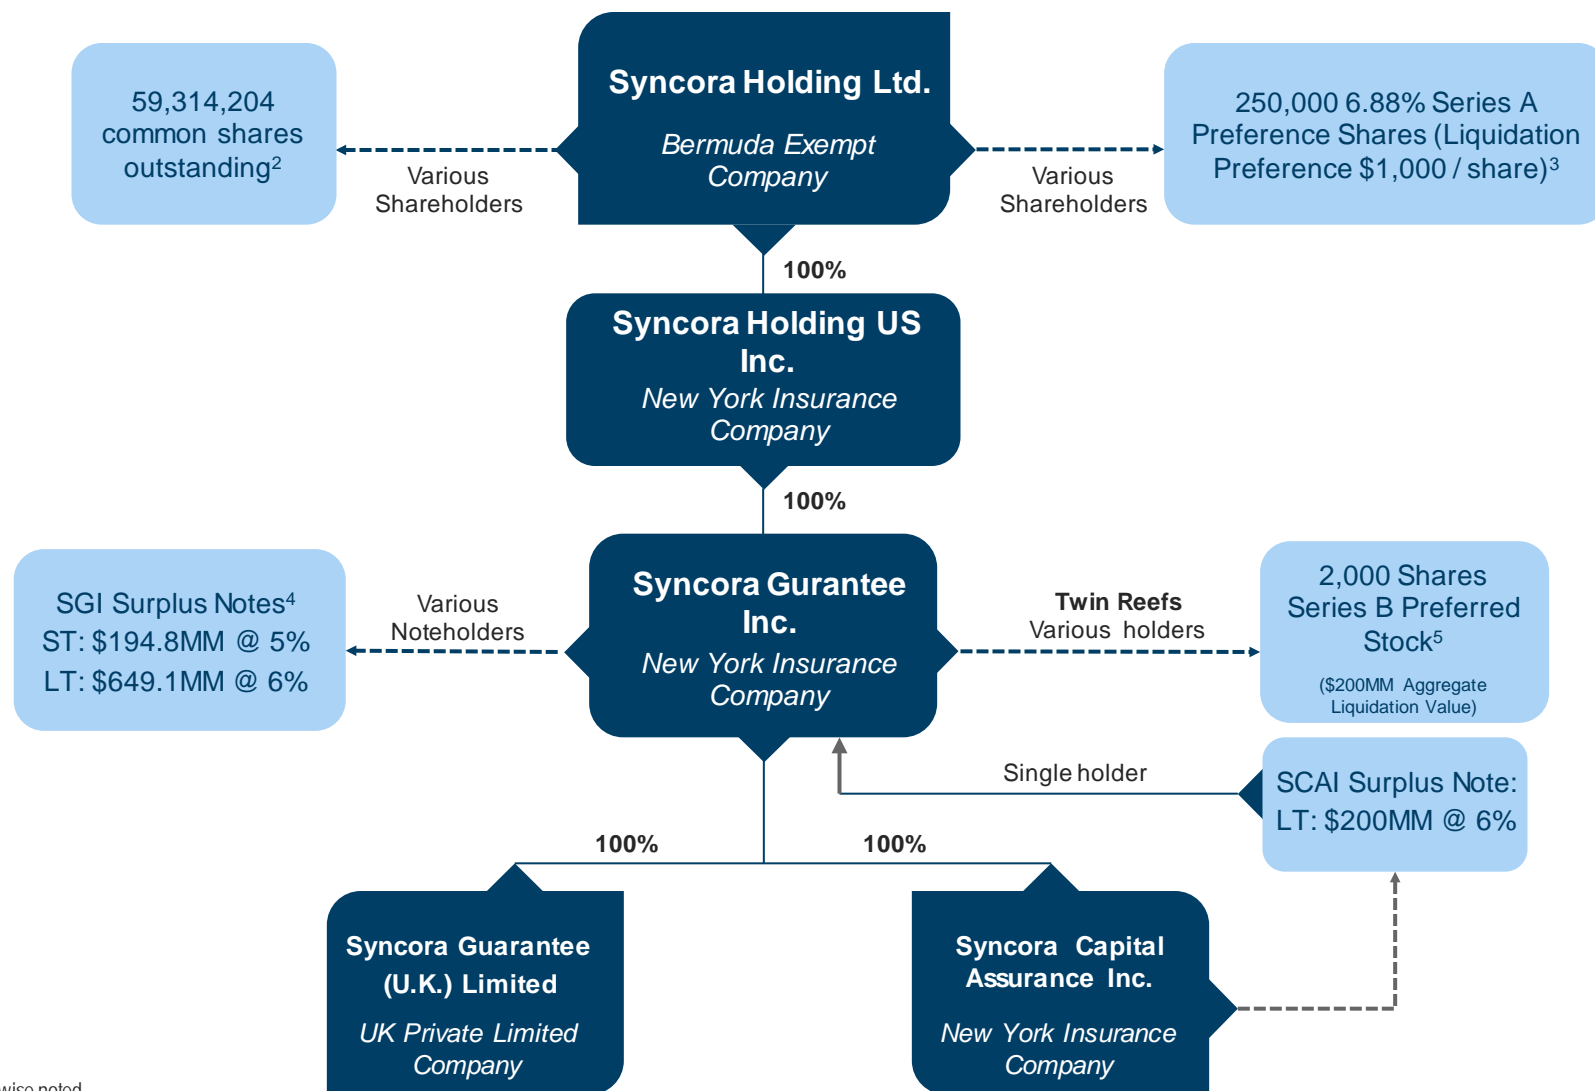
59,314,204 common shares outstanding$^2$

Various Shareholders

Syncora Holding Ltd.

Bermuda Exempt Company

Various Shareholders

250,000 6.88% Series A Preference Shares (Liquidation Preference \$1,000 / share)$^3$

100%

Syncora Holding US Inc.

New York Insurance Company

100%

SGI Surplus Notes$^4$
ST: \$194.8MM @ 5%
LT: \$649.1MM @ 6%

Various Noteholders

Syncora Gurantee Inc.

New York Insurance Company

Twin Reefs
Various holders

2,000 Shares Series B Preferred Stock$^5$

(\$200MM Aggregate Liquidation Value)

Single holder

SCAI Surplus Note:
LT: \$200MM @ 6%

100%

100%

Syncora Guarantee (U.K.) Limited

UK Private Limited Company

Syncora Capital Assurance Inc.

New York Insurance Company

wise noted